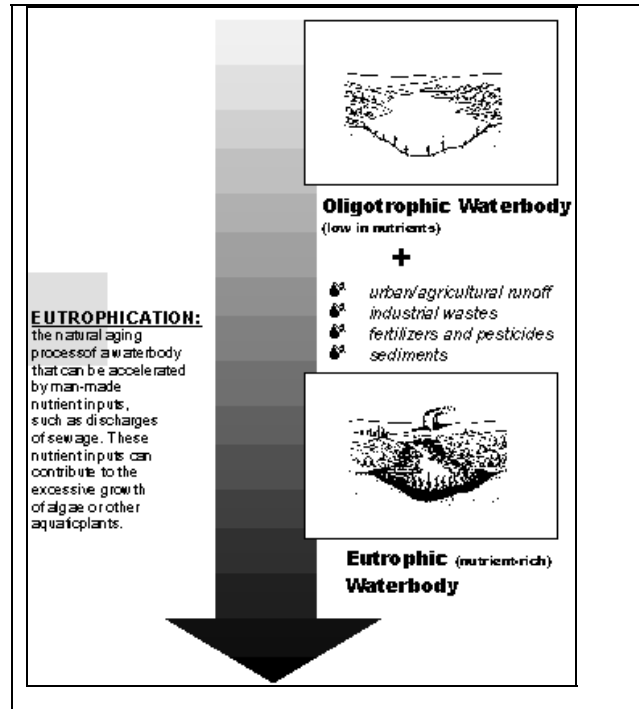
Oligotrophic Waterbody
(low in nutrients)

+

urban/agricultural runoff
industrial wastes
fertilizers and pesticides
sediments

EUTROPHICATION:
the natural aging process of a waterbody that can be accelerated by man-made nutrient inputs, such as discharges of sewage. These nutrient inputs can contribute to the excessive growth of algae or other aquatic plants.

Eutrophic (nutrient-rich) Waterbody